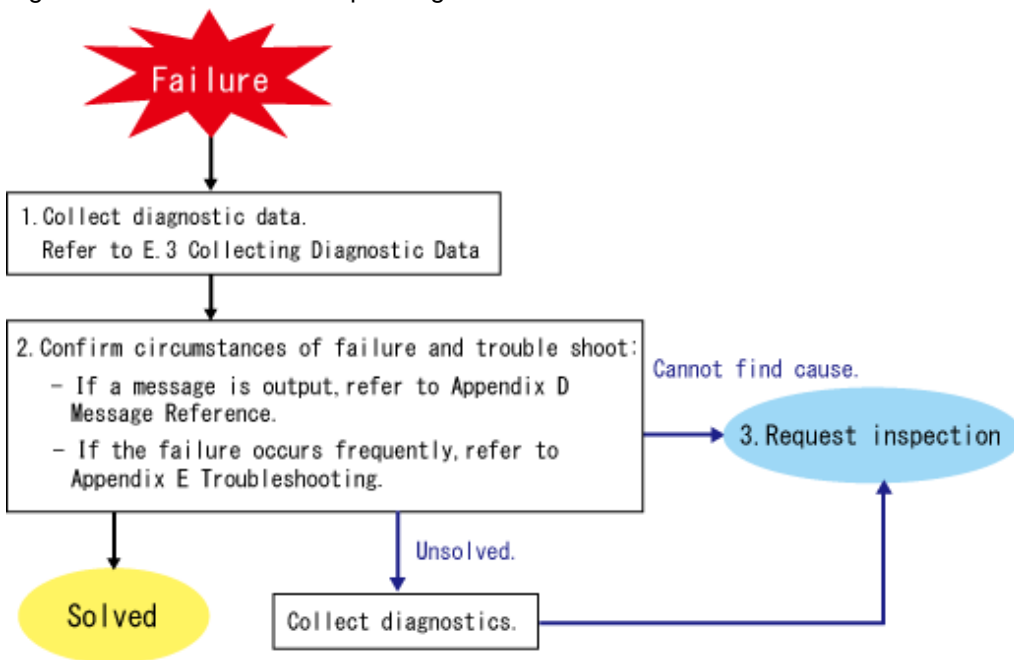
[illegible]

Failure

1.Collect diagnostic data.
Refer to E.3 Collecting Diagnostic Data

2.Confirm circumstances of failure and trouble shoot:
- If a message is output,refer to Appendix D Message Reference.
- If the failure occurs frequently,refer to Appendix E Troubleshooting.

Cannot find cause.

3.Request inspection

Unsolved.

Solved

Collect diagnostics.